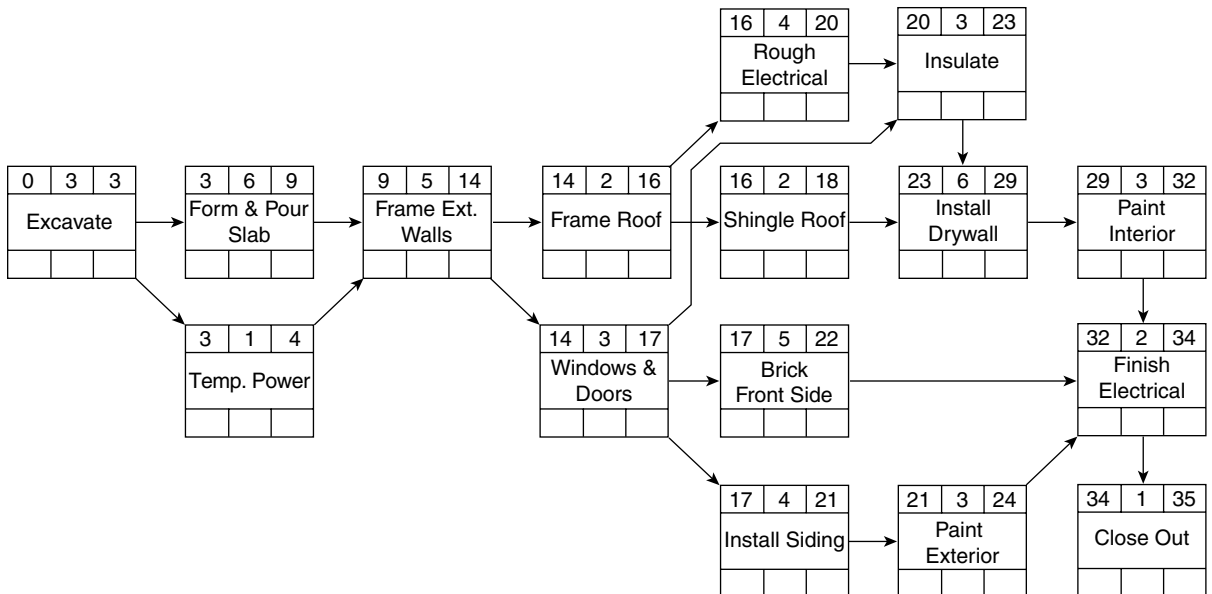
| 16 | 4 | 20 |
|---|---|---|

Rough Electrical

| 20 | 3 | 23 |
|---|---|---|

Insulate

| 0 | 3 | 3 |
|---|---|---|

Excavate

| 3 | 6 | 9 |
|---|---|---|

Form & Pour Slab

| 9 | 5 | 14 |
|---|---|---|

Frame Ext. Walls

| 14 | 2 | 16 |
|---|---|---|

Frame Roof

| 16 | 2 | 18 |
|---|---|---|

Shingle Roof

| 23 | 6 | 29 |
|---|---|---|

Install Drywall

| 29 | 3 | 32 |
|---|---|---|

Paint Interior

| 3 | 1 | 4 |
|---|---|---|

Temp. Power

| 14 | 3 | 17 |
|---|---|---|

Windows & Doors

| 17 | 5 | 22 |
|---|---|---|

Brick Front Side

| 32 | 2 | 34 |
|---|---|---|

Finish Electrical

| 17 | 4 | 21 |
|---|---|---|

Install Siding

| 21 | 3 | 24 |
|---|---|---|

Paint Exterior

| 34 | 1 | 35 |
|---|---|---|

Close Out